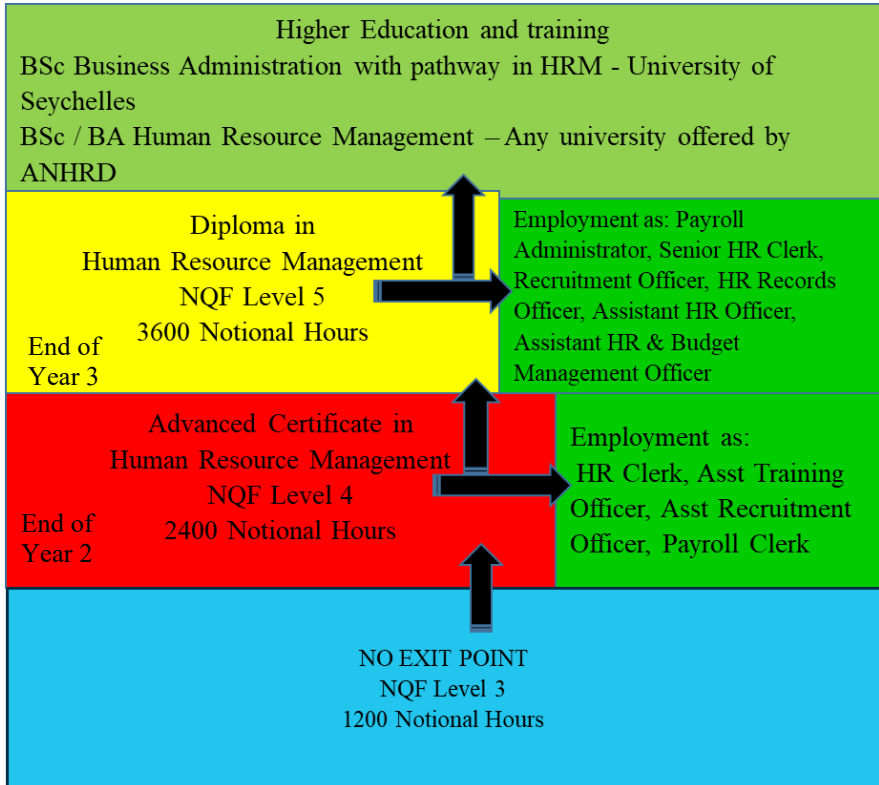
Higher Education and training
BSc Business Administration with pathway in HRM - University of Seychelles
BSc / BA Human Resource Management – Any university offered by ANHRD

Diploma in
Human Resource Management
NQF Level 5
3600 Notional Hours

End of Year 3

Employment as: Payroll Administrator, Senior HR Clerk, Recruitment Officer, HR Records Officer, Assistant HR Officer, Assistant HR & Budget Management Officer

Advanced Certificate in
Human Resource Management
NQF Level 4
2400 Notional Hours

End of Year 2

Employment as:
HR Clerk, Asst Training Officer, Asst Recruitment Officer, Payroll Clerk

NO EXIT POINT
NQF Level 3
1200 Notional Hours